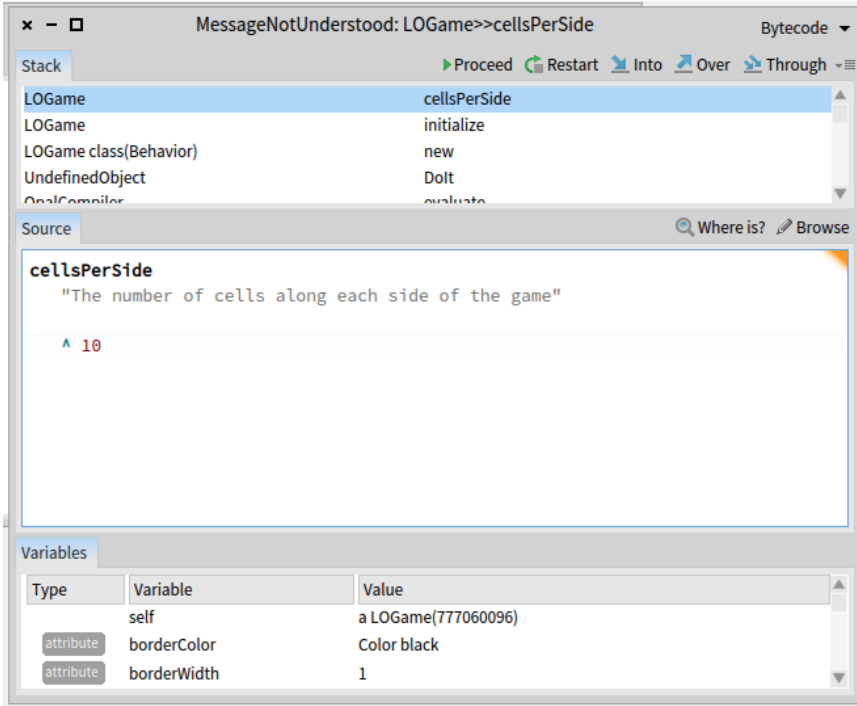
× − □ MessageNotUnderstood: LOGame>>cellsPerSide Bytecode

Stack

Proceed Restart Into Over Through

| | |
|---|---|
| LOGame | cellsPerSide |
| LOGame | initialize |
| LOGame class(Behavior) | new |
| UndefinedObject | DoIt |
| OpalCompiler | evaluate |

Source

Where is? Browse

cellsPerSide
"The number of cells along each side of the game"

^ 10

Variables

| Type | Variable | Value |
|---|---|---|
| | self | a LOGame(777060096) |
| attribute | borderColor | Color black |
| attribute | borderWidth | 1 |